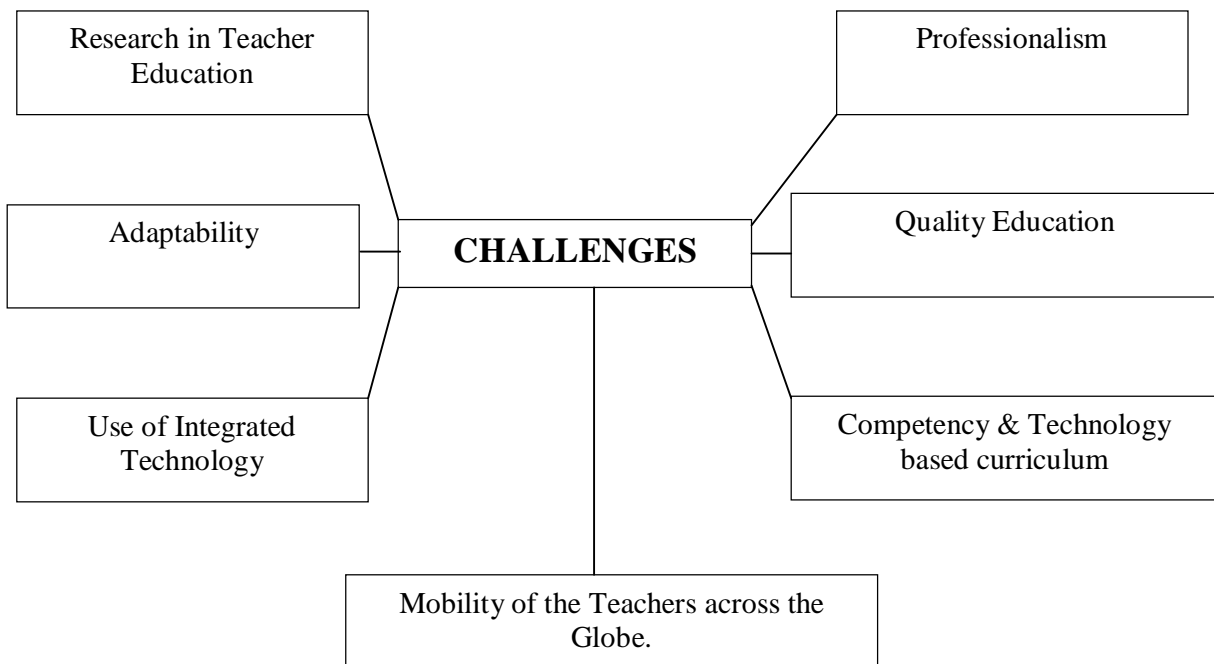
Research in Teacher Education

Professionalism

Adaptability

CHALLENGES

Quality Education

Use of Integrated Technology

Competency & Technology based curriculum

Mobility of the Teachers across the Globe.